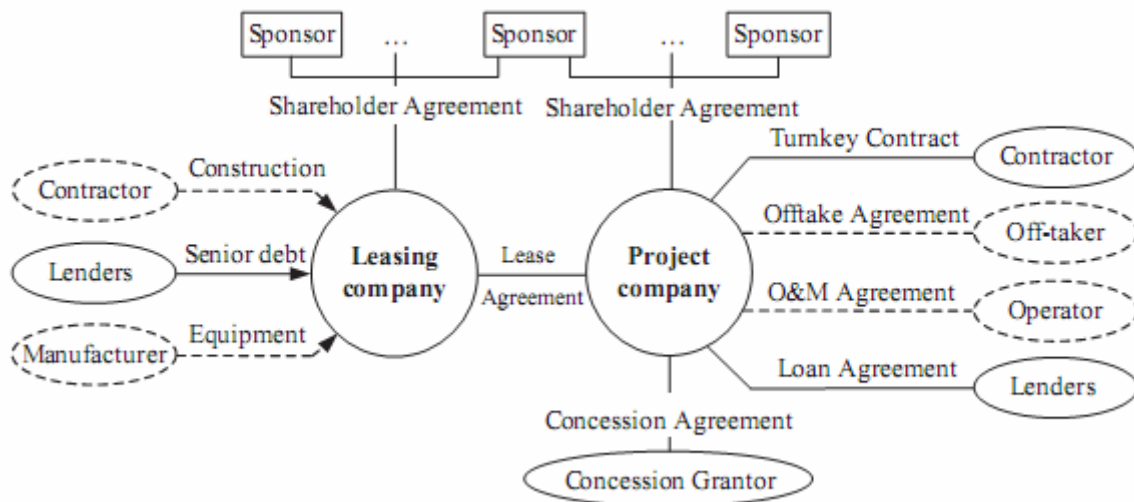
Sponsor

...

Sponsor

...

Sponsor

Shareholder Agreement

Shareholder Agreement

Construction

Contractor

Lenders

Senior debt

Leasing company

Lease Agreement

Project company

Equipment

Manufacturer

Turnkey Contract

Contractor

Offtake Agreement

Off-taker

O&M Agreement

Operator

Loan Agreement

Lenders

Concession Agreement

Concession Grantor